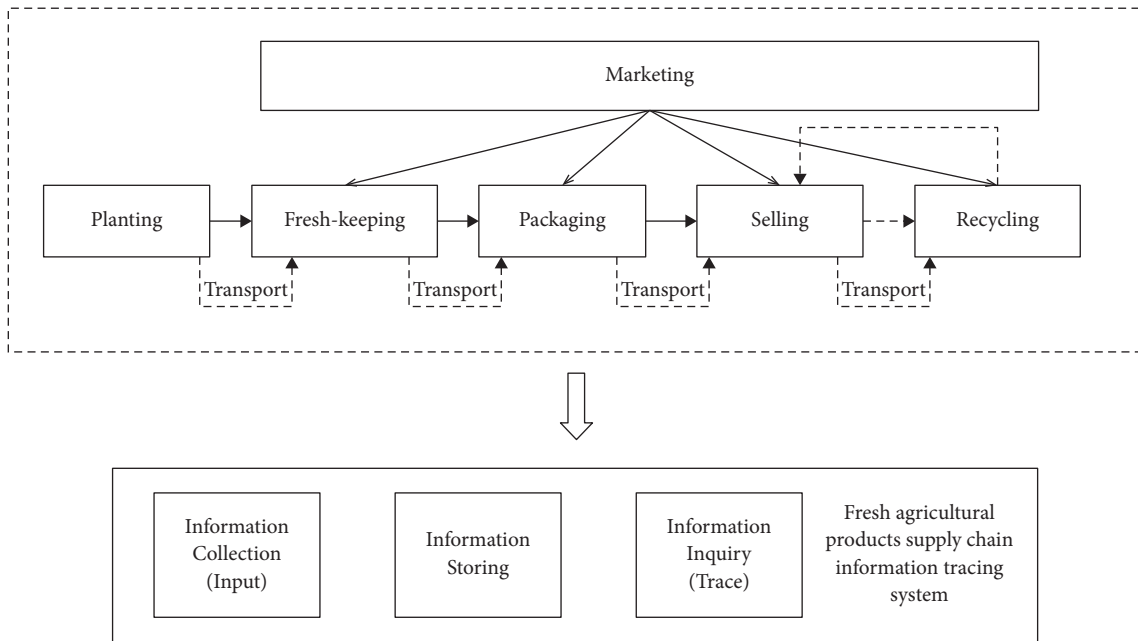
Marketing

Planting

Fresh-keeping

Packaging

Selling

Recycling

Transport

Transport

Transport

Transport

Information Collection (Input)

Information Storing

Information Inquiry (Trace)

Fresh agricultural products supply chain information tracing system